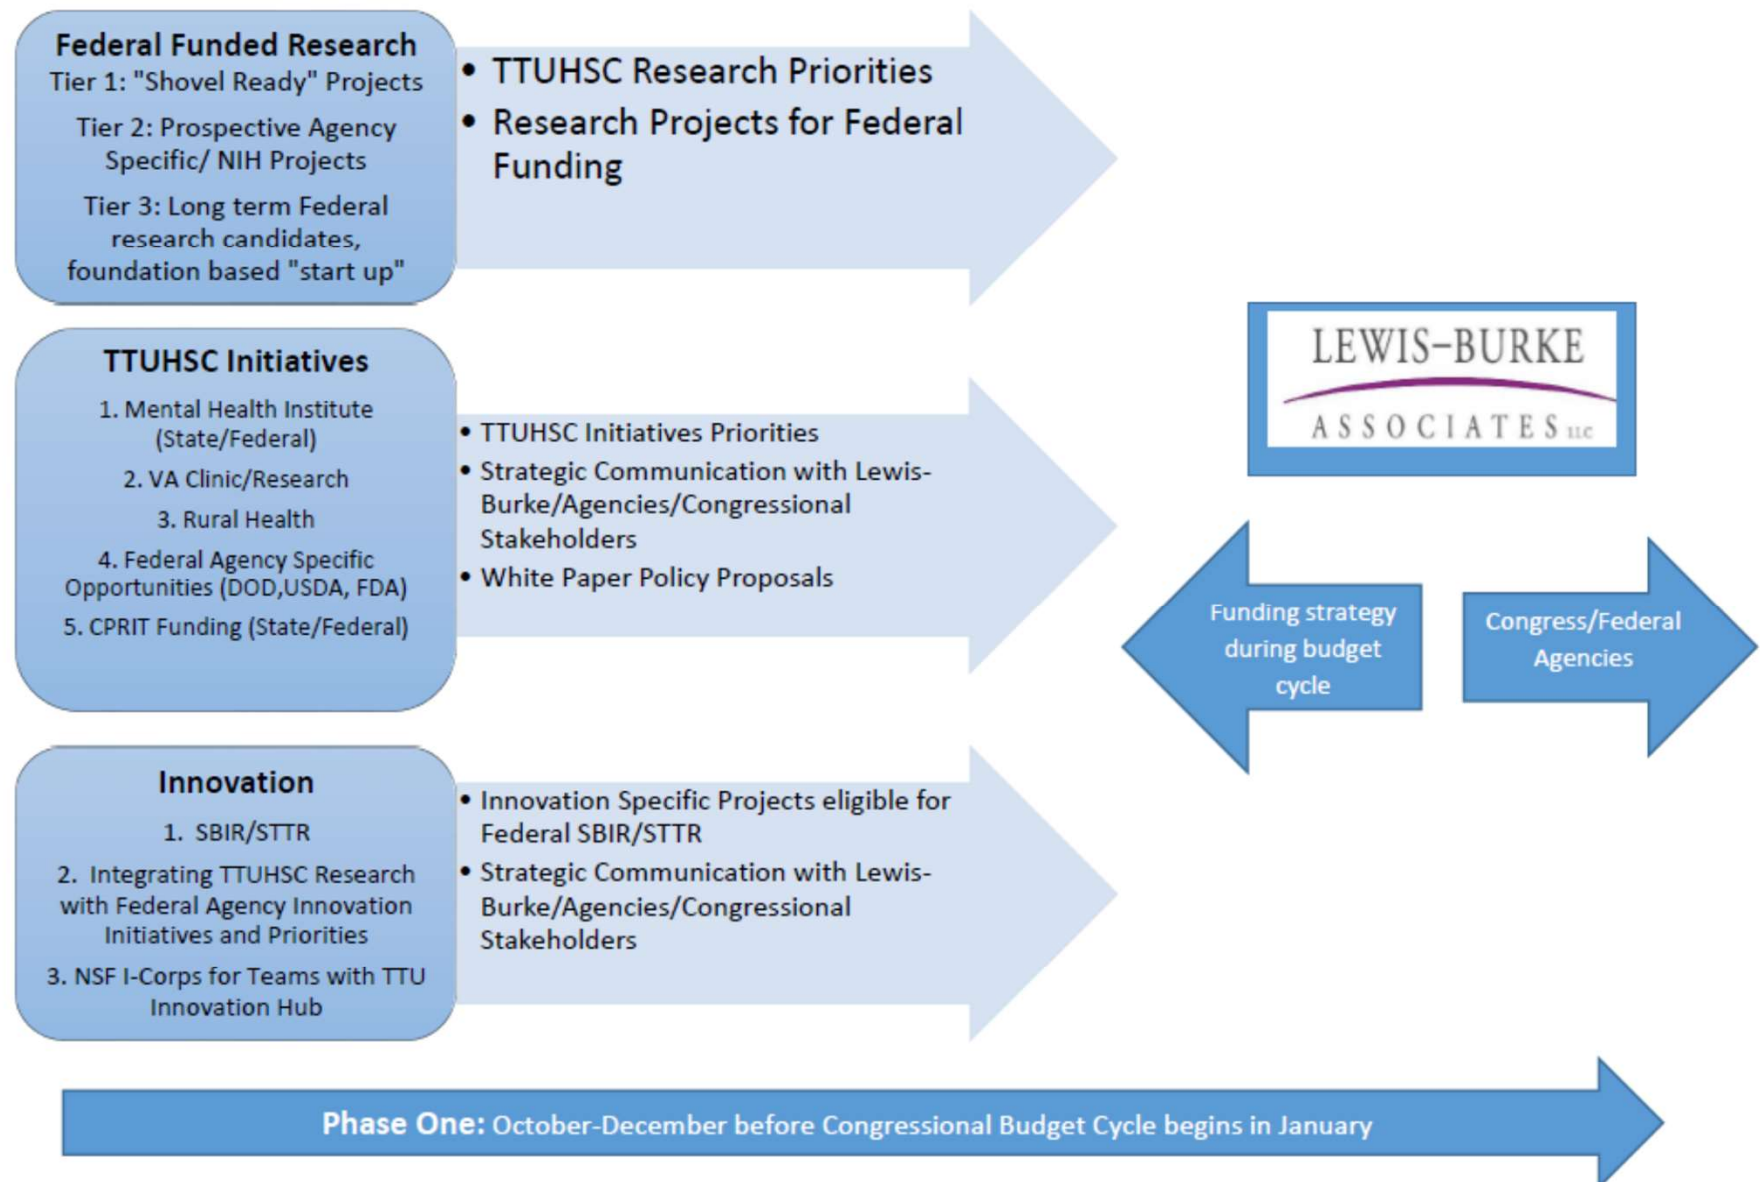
Federal Funded Research
Tier 1: "Shovel Ready" Projects
Tier 2: Prospective Agency Specific/ NIH Projects
Tier 3: Long term Federal research candidates, foundation based "start up"

• TTUHSC Research Priorities
• Research Projects for Federal Funding

TTUHSC Initiatives
1. Mental Health Institute (State/Federal)
2. VA Clinic/Research
3. Rural Health
4. Federal Agency Specific Opportunities (DOD,USDA, FDA)
5. CPRIT Funding (State/Federal)

• TTUHSC Initiatives Priorities
• Strategic Communication with Lewis-Burke/Agencies/Congressional Stakeholders
• White Paper Policy Proposals

LEWIS–BURKE
ASSOCIATES LLC

Funding strategy during budget cycle

Congress/Federal Agencies

Innovation
1. SBIR/STTR
2. Integrating TTUHSC Research with Federal Agency Innovation Initiatives and Priorities
3. NSF I-Corps for Teams with TTU Innovation Hub

• Innovation Specific Projects eligible for Federal SBIR/STTR
• Strategic Communication with Lewis-Burke/Agencies/Congressional Stakeholders

Phase One: October-December before Congressional Budget Cycle begins in January